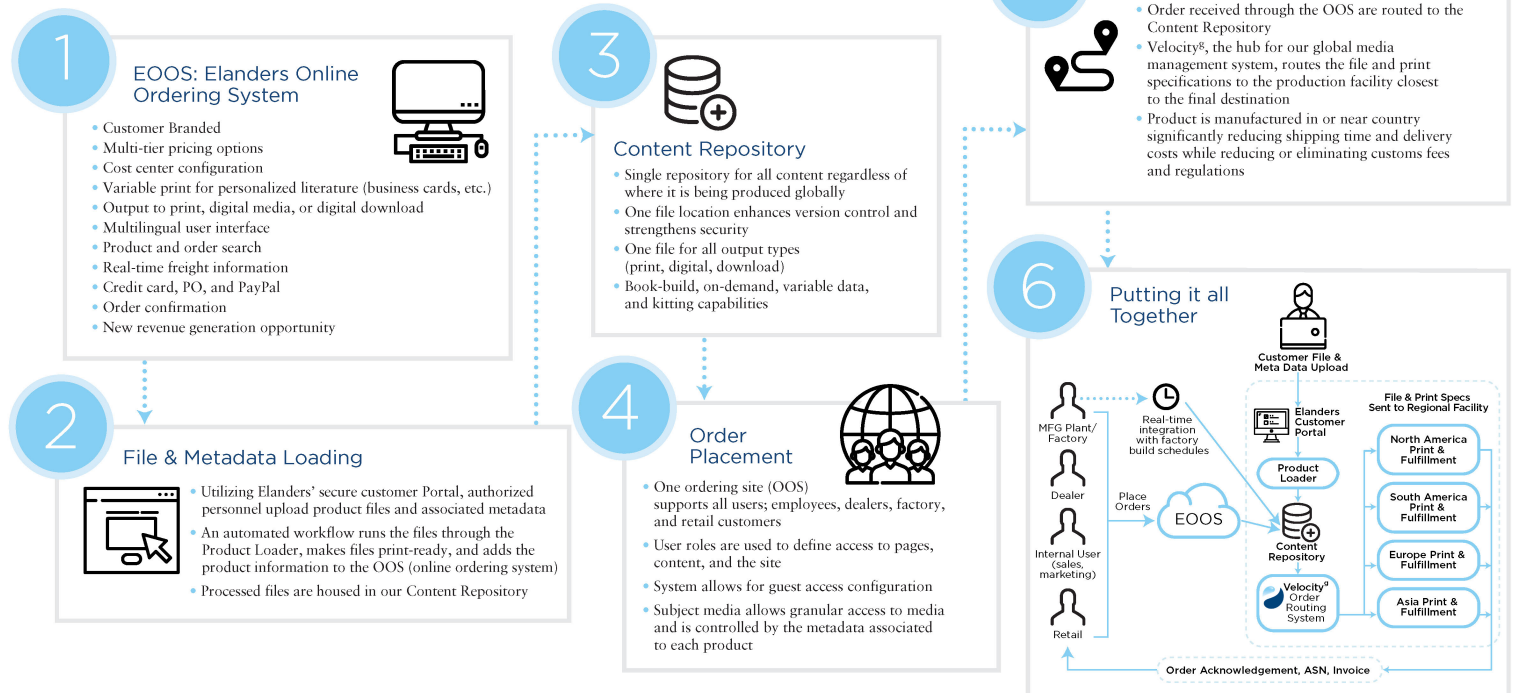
1

EOOS: Elanders Online Ordering System

• Customer Branded
• Multi-tier pricing options
• Cost center configuration
• Variable print for personalized literature (business cards, etc.)
• Output to print, digital media, or digital download
• Multilingual user interface
• Product and order search
• Real-time freight information
• Credit card, PO, and PayPal
• Order confirmation
• New revenue generation opportunity

2

File & Metadata Loading

• Utilizing Elanders' secure customer Portal, authorized personnel upload product files and associated metadata
• An automated workflow runs the files through the Product Loader, makes files print-ready, and adds the product information to the OOS (online ordering system)
• Processed files are housed in our Content Repository

3

Content Repository

• Single repository for all content regardless of where it is being produced globally
• One file location enhances version control and strengthens security
• One file for all output types (print, digital, download)
• Book-build, on-demand, variable data, and kitting capabilities

4

Order Placement

• One ordering site (OOS) supports all users; employees, dealers, factory, and retail customers
• User roles are used to define access to pages, content, and the site
• System allows for guest access configuration
• Subject media allows granular access to media and is controlled by the metadata associated to each product

• Order received through the OOS are routed to the Content Repository
• Velocity$^g$, the hub for our global media management system, routes the file and print specifications to the production facility closest to the final destination
• Product is manufactured in or near country significantly reducing shipping time and delivery costs while reducing or eliminating customs fees and regulations

6

Putting it all Together

Customer File & Meta Data Upload

MFG Plant/ Factory

Real-time integration with factory build schedules

Elanders Customer Portal

File & Print Specs Sent to Regional Facility

Dealer

Product Loader

North America Print & Fulfillment

Place Orders

EOOS

Content Repository

South America Print & Fulfillment

Internal User (sales, marketing)

Europe Print & Fulfillment

Velocity$^g$ Order Routing System

Asia Print & Fulfillment

Retail

Order Acknowledgement, ASN, Invoice